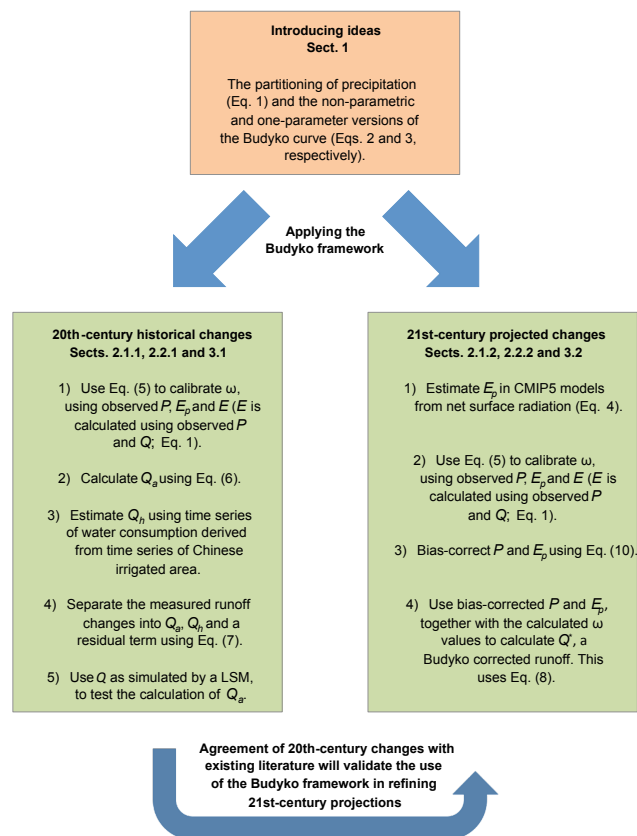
**Introducing ideas**
**Sect. 1**

The partitioning of precipitation (Eq. 1) and the non-parametric and one-parameter versions of the Budyko curve (Eqs. 2 and 3, respectively).

**Applying the Budyko framework**

**20th-century historical changes**
**Sects. 2.1.1, 2.2.1 and 3.1**

1) Use Eq. (5) to calibrate ω, using observed $P$, $E_p$ and $E$ ($E$ is calculated using observed $P$ and $Q$; Eq. 1).

2) Calculate $Q_a$ using Eq. (6).

3) Estimate $Q_h$ using time series of water consumption derived from time series of Chinese irrigated area.

4) Separate the measured runoff changes into $Q_a$, $Q_h$ and a residual term using Eq. (7).

5) Use $Q$ as simulated by a LSM, to test the calculation of $Q_a$.

**21st-century projected changes**
**Sects. 2.1.2, 2.2.2 and 3.2**

1) Estimate $E_p$ in CMIP5 models from net surface radiation (Eq. 4).

2) Use Eq. (5) to calibrate ω, using observed $P$, $E_p$ and $E$ ($E$ is calculated using observed $P$ and $Q$; Eq. 1).

3) Bias-correct $P$ and $E_p$ using Eq. (10).

4) Use bias-corrected $P$ and $E_p$, together with the calculated ω values to calculate $Q'$, a Budyko corrected runoff. This uses Eq. (8).

**Agreement of 20th-century changes with existing literature will validate the use of the Budyko framework in refining 21st-century projections**